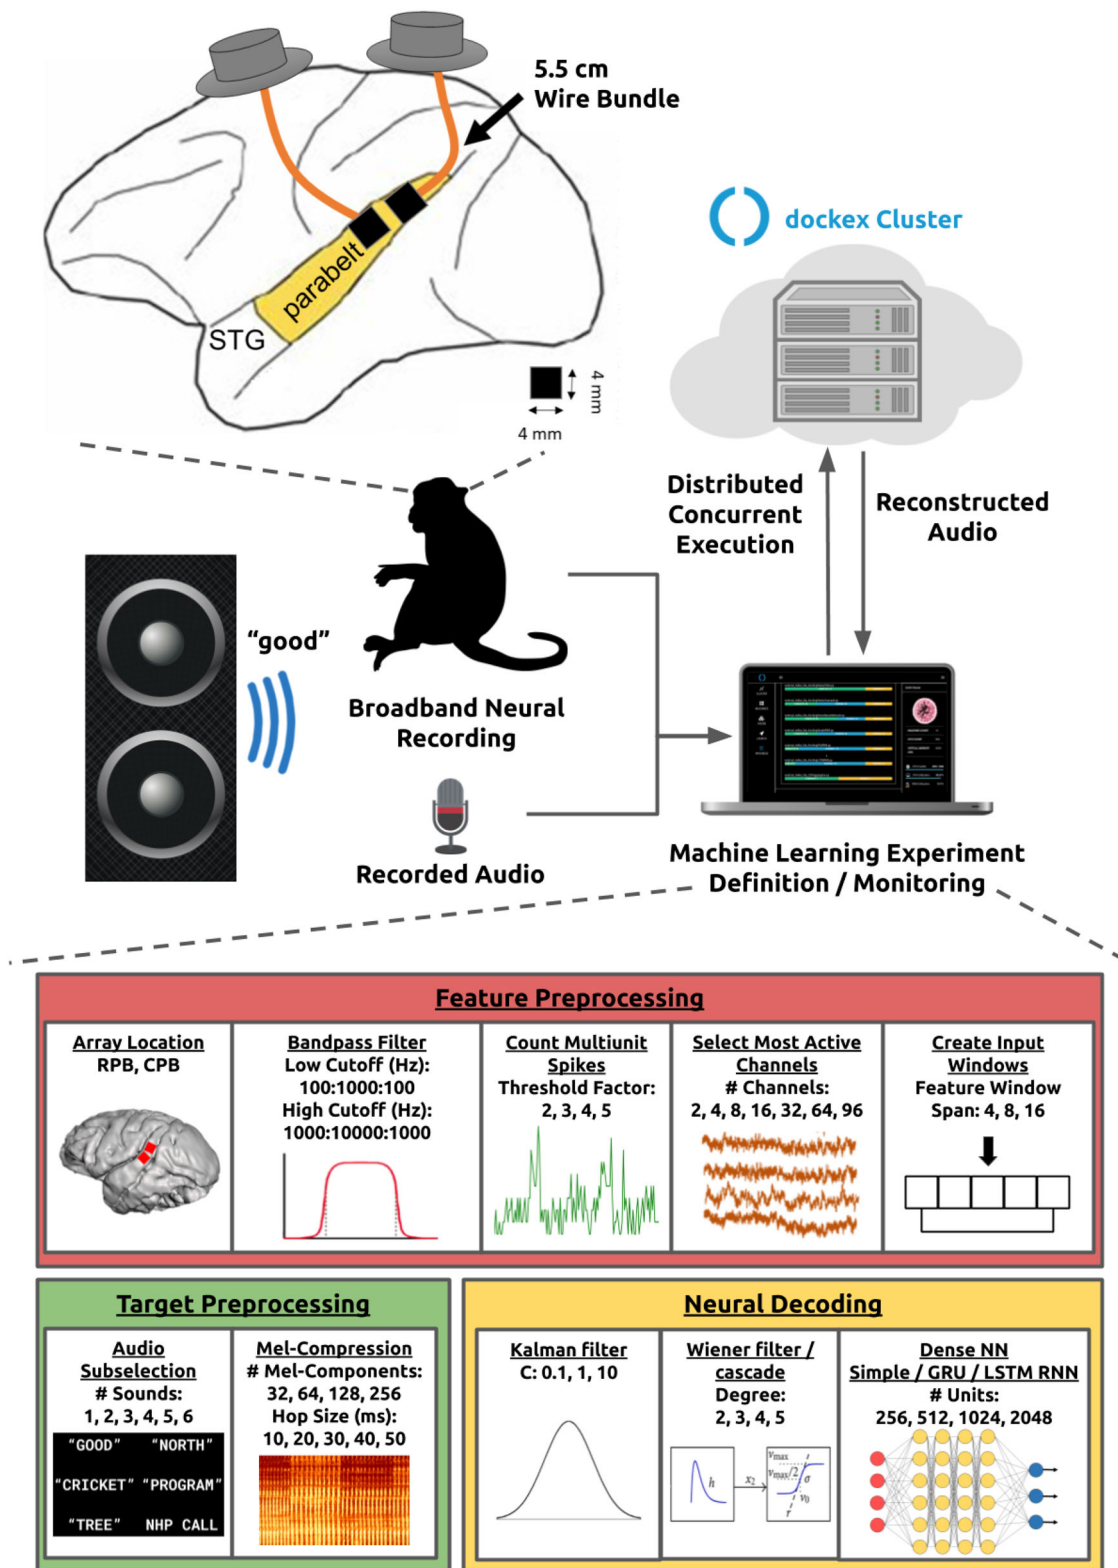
5.5 cm
Wire Bundle

parabelt

STG

4 mm

4 mm

dockex Cluster

Distributed Concurrent Execution

Reconstructed Audio

"good"

Broadband Neural Recording

Recorded Audio

Machine Learning Experiment Definition / Monitoring

Feature Preprocessing

| Array Location RPB, CPB | Bandpass Filter Low Cutoff (Hz): 100:1000:100 High Cutoff (Hz): 1000:10000:1000 | Count Multiunit Spikes Threshold Factor: 2, 3, 4, 5 | Select Most Active Channels # Channels: 2, 4, 8, 16, 32, 64, 96 | Create Input Windows Feature Window Span: 4, 8, 16 |
|---|---|---|---|---|

Target Preprocessing

| Audio Subselection # Sounds: 1, 2, 3, 4, 5, 6 | Mel-Compression # Mel-Components: 32, 64, 128, 256 Hop Size (ms): 10, 20, 30, 40, 50 |
|---|---|

"GOOD" "NORTH"
"CRICKET" "PROGRAM"
"TREE" NHP CALL

Neural Decoding

| Kalman filter C: 0.1, 1, 10 | Wiener filter / cascade Degree: 2, 3, 4, 5 | Dense NN Simple / GRU / LSTM RNN # Units: 256, 512, 1024, 2048 |
|---|---|---|

$h$ $x_2$ $v_{max}$ $v_{max}/2$ $\sigma$ $v_0$